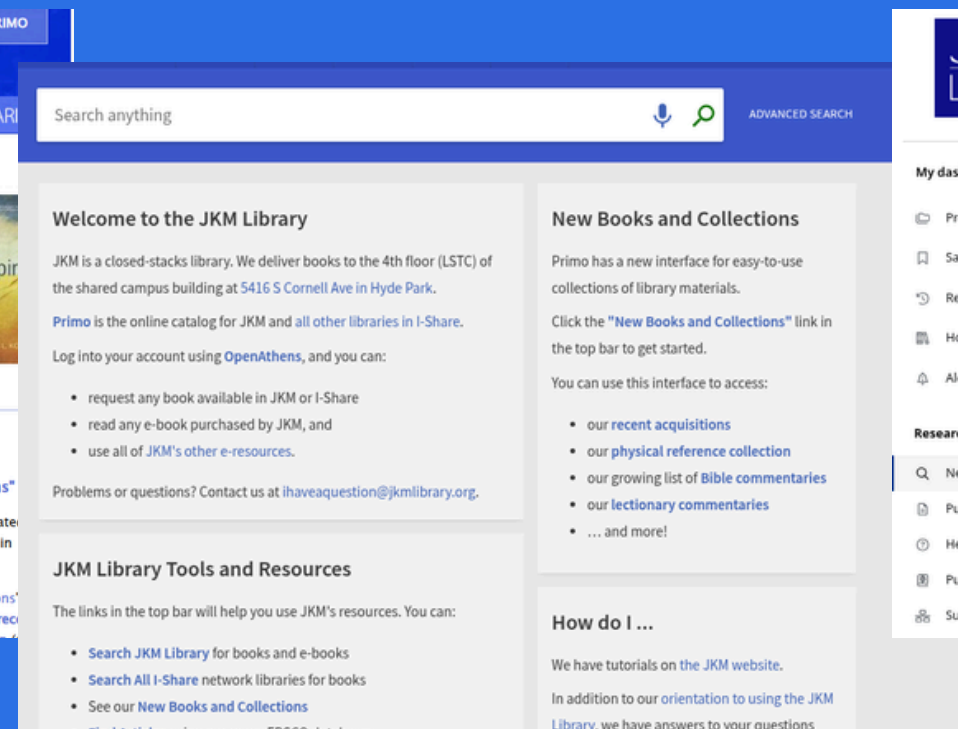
RIMO

ARI

pi

ns"

ate
in

ons"
rec

Search anything

ADVANCED SEARCH

Welcome to the JKM Library

JKM is a closed-stacks library. We deliver books to the 4th floor (LSTC) of the shared campus building at 5416 S Cornell Ave in Hyde Park.

Primo is the online catalog for JKM and all other libraries in I-Share.

Log into your account using OpenAthens, and you can:

- request any book available in JKM or I-Share
- read any e-book purchased by JKM, and
- use all of JKM's other e-resources.

Problems or questions? Contact us at ihaveaquestion@jkmlibrary.org.

JKM Library Tools and Resources

The links in the top bar will help you use JKM's resources. You can:

- Search JKM Library for books and e-books
- Search All I-Share network libraries for books
- See our New Books and Collections
- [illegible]

New Books and Collections

Primo has a new interface for easy-to-use collections of library materials.

Click the "New Books and Collections" link in the top bar to get started.

You can use this interface to access:

- our recent acquisitions
- our physical reference collection
- our growing list of Bible commentaries
- our lectionary commentaries
- … and more!

How do I …

We have tutorials on the JKM website.

In addition to our orientation to using the JKM Library, we have answers to your questions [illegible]

My das

Pr

Sa

Re

Ho

Al

Resear

Ne

Pu

He

Pu

Su